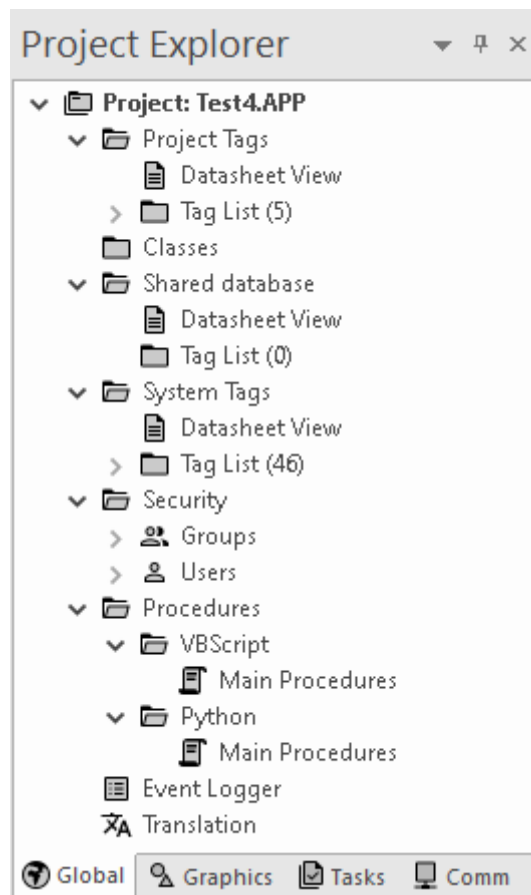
Project Explorer

Project: Test4.APP
Project Tags
Datasheet View
Tag List (5)
Classes
Shared database
Datasheet View
Tag List (0)
System Tags
Datasheet View
Tag List (46)
Security
Groups
Users
Procedures
VBScript
Main Procedures
Python
Main Procedures
Event Logger
Translation

Global | Graphics | Tasks | Comm